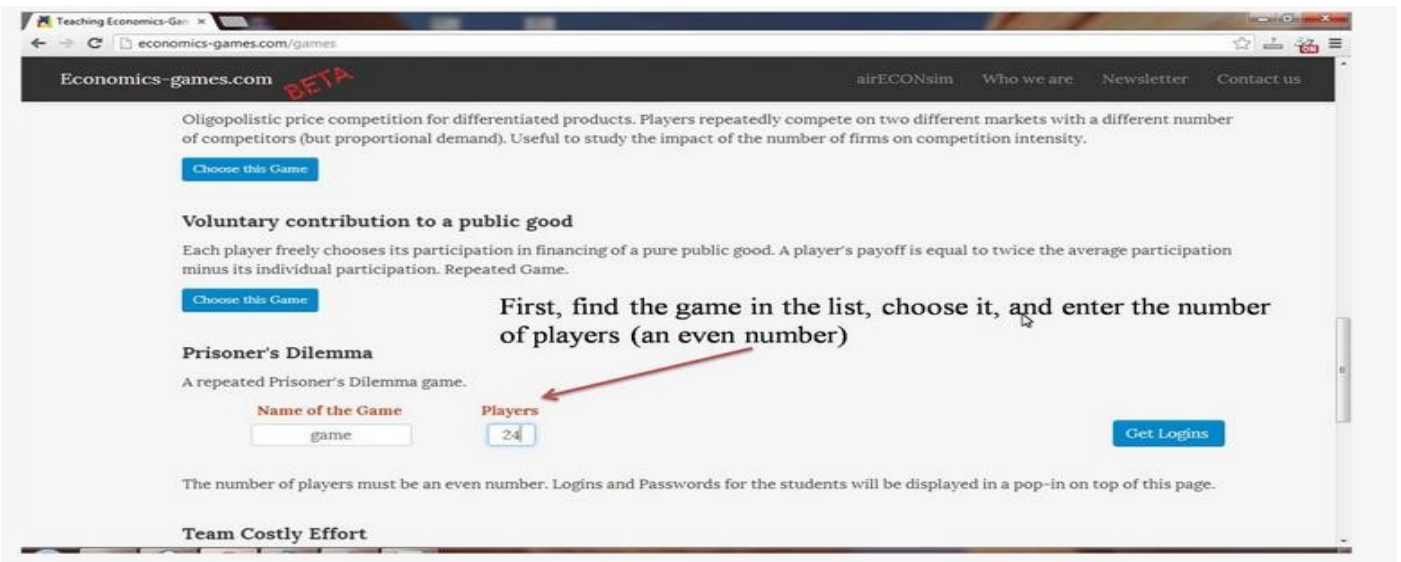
Teaching Economics-Gan ×

economics-games.com/games

Economics-games.com BETA

airECONsim Who we are Newsletter Contact us

Oligopolistic price competition for differentiated products. Players repeatedly compete on two different markets with a different number of competitors (but proportional demand). Useful to study the impact of the number of firms on competition intensity.

Choose this Game

Voluntary contribution to a public good

Each player freely chooses its participation in financing of a pure public good. A player's payoff is equal to twice the average participation minus its individual participation. Repeated Game.

Choose this Game

First, find the game in the list, choose it, and enter the number of players (an even number)

Prisoner's Dilemma

A repeated Prisoner's Dilemma game.

Name of the Game

game

Players

24

Get Logins

The number of players must be an even number. Logins and Passwords for the students will be displayed in a pop-in on top of this page.

Team Costly Effort